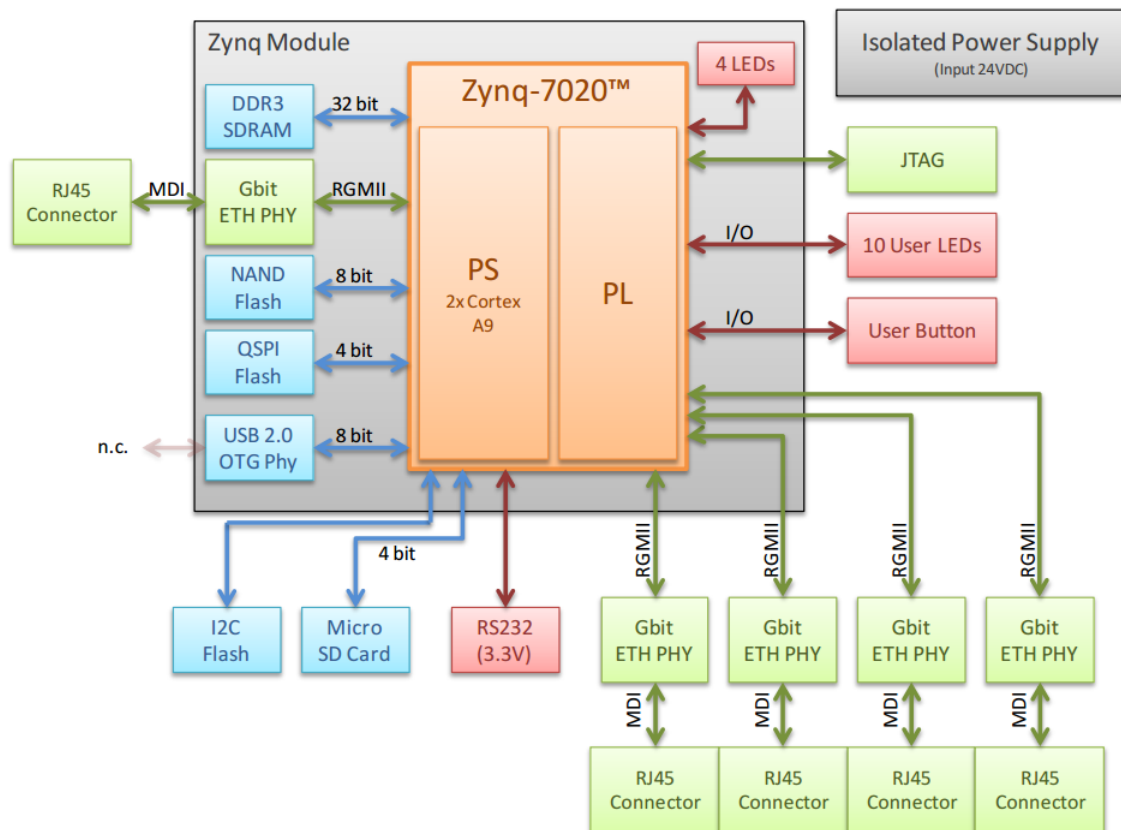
Zynq Module

Isolated Power Supply
(Input 24VDC)

Zynq-7020™

4 LEDs

DDR3 SDRAM

32 bit

RJ45 Connector

MDI

Gbit ETH PHY

RGMII

JTAG

I/O

10 User LEDs

NAND Flash

8 bit

PS
2x Cortex A9

PL

I/O

User Button

QSPI Flash

4 bit

n.c.

USB 2.0 OTG Phy

8 bit

4 bit

RGMII

RGMII

RGMII

RGMII

I2C Flash

Micro SD Card

RS232 (3.3V)

Gbit ETH PHY

Gbit ETH PHY

Gbit ETH PHY

Gbit ETH PHY

MDI

MDI

MDI

MDI

RJ45 Connector

RJ45 Connector

RJ45 Connector

RJ45 Connector